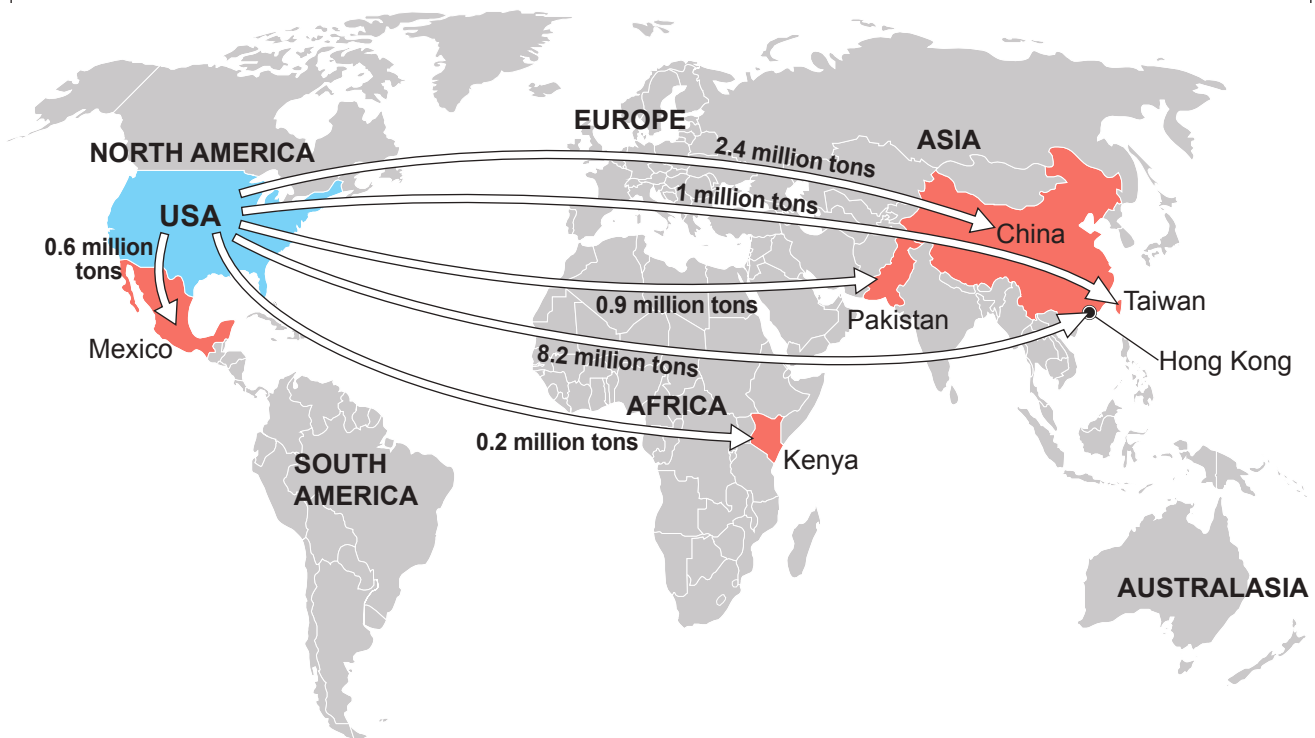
EUROPE
ASIA
NORTH AMERICA
2.4 million tons
1 million tons
USA
China
0.6 million tons
Taiwan
0.9 million tons
Pakistan
Mexico
8.2 million tons
Hong Kong
AFRICA
0.2 million tons
Kenya
SOUTH AMERICA
AUSTRALASIA